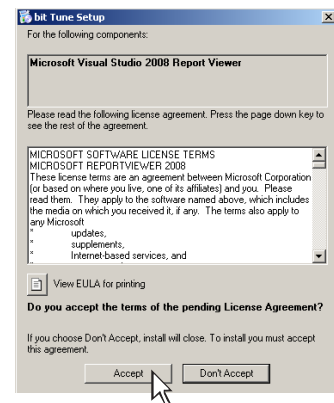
bit Tune Setup

For the following components:

Microsoft Visual Studio 2008 Report Viewer

Please read the following license agreement. Press the page down key to see the rest of the agreement.

MICROSOFT SOFTWARE LICENSE TERMS
MICROSOFT REPORTVIEWER 2008
These license terms are an agreement between Microsoft Corporation (or based on where you live, one of its affiliates) and you. Please read them. They apply to the software named above, which includes the media on which you received it, if any. The terms also apply to any Microsoft
* updates,
* supplements,
* Internet-based services, and

View EULA for printing

Do you accept the terms of the pending License Agreement?

If you choose Don't Accept, install will close. To install you must accept this agreement.

Accept Don't Accept